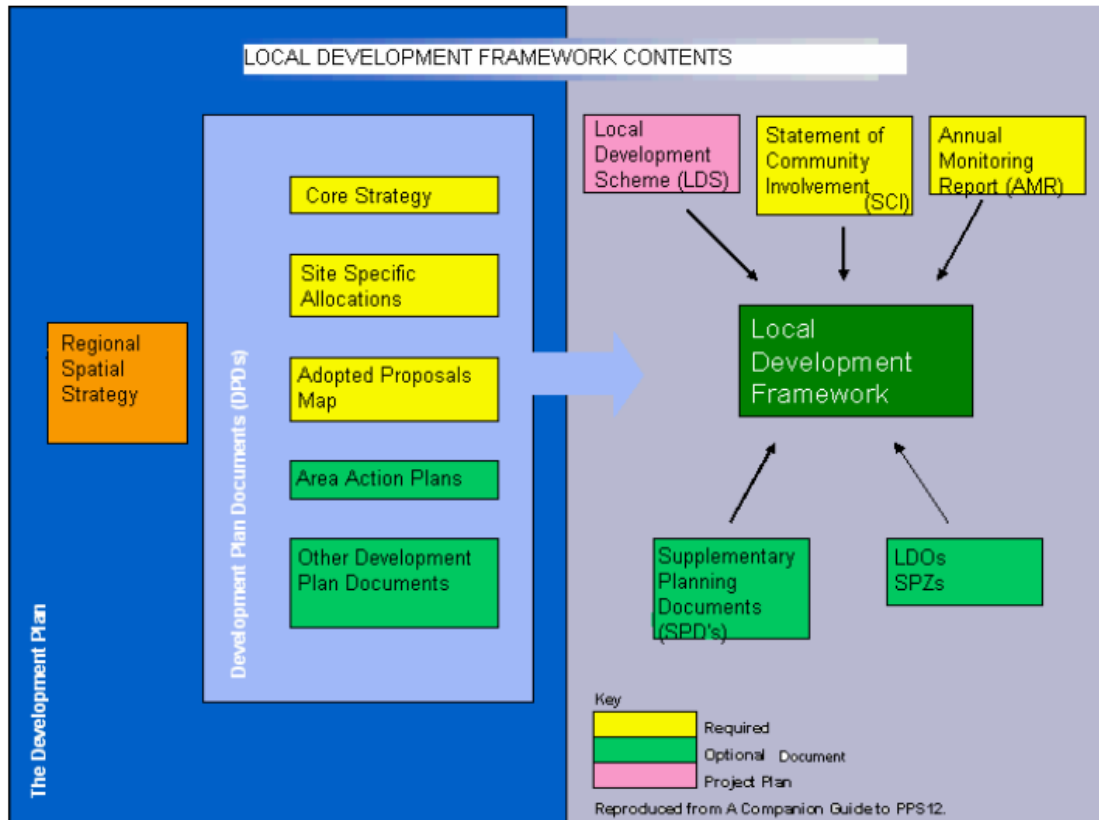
LOCAL DEVELOPMENT FRAMEWORK CONTENTS

The Development Plan

Regional Spatial Strategy

Development Plan Documents (DPDs)

Core Strategy

Site Specific Allocations

Adopted Proposals Map

Area Action Plans

Other Development Plan Documents

Local Development Scheme (LDS)

Statement of Community Involvement (SCI)

Annual Monitoring Report (AMR)

Local Development Framework

Supplementary Planning Documents (SPD's)

LDOs SPZs

Key

Required

Optional Document

Project Plan

Reproduced from A Companion Guide to PPS12.